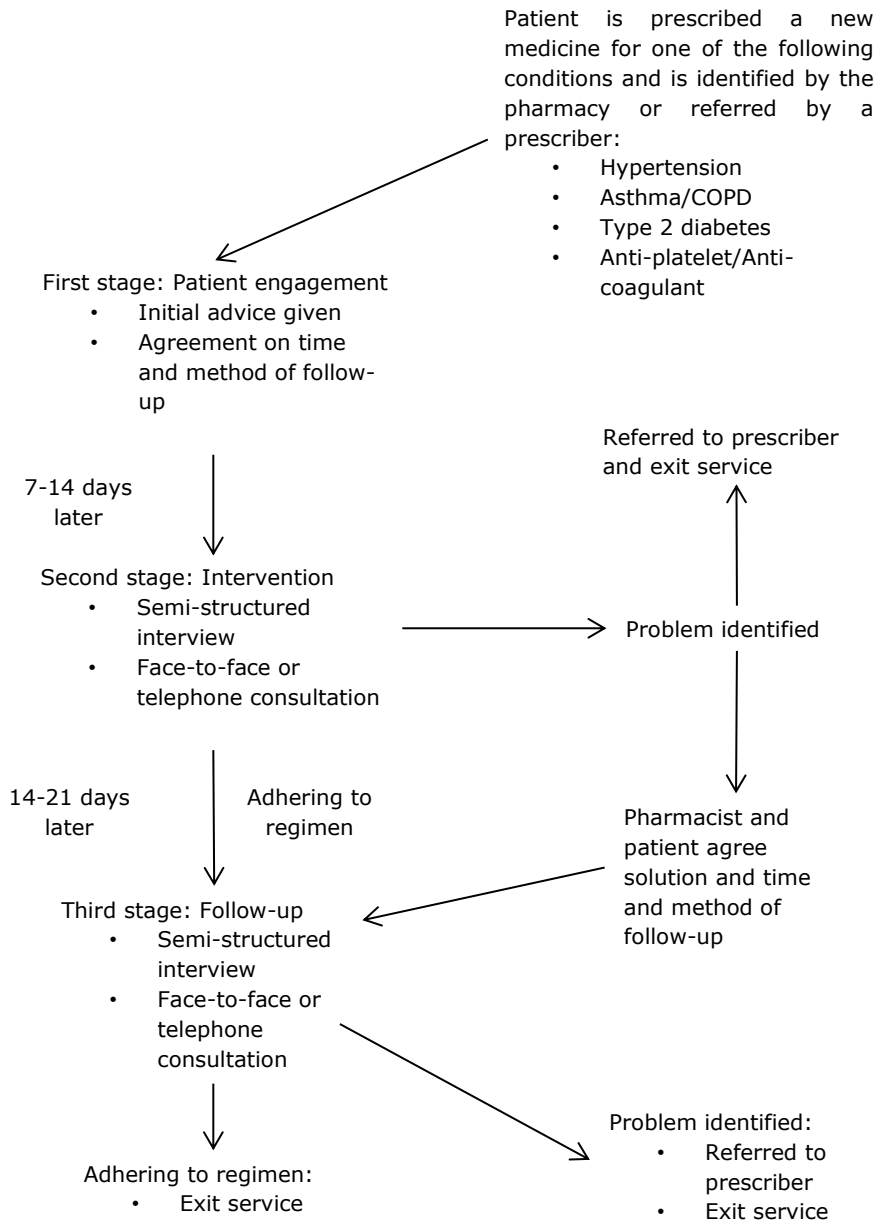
Patient is prescribed a new medicine for one of the following conditions and is identified by the pharmacy or referred by a prescriber:
• Hypertension
• Asthma/COPD
• Type 2 diabetes
• Anti-platelet/Anti-coagulant

First stage: Patient engagement
• Initial advice given
• Agreement on time and method of follow-up

7-14 days later

Referred to prescriber and exit service

Second stage: Intervention
• Semi-structured interview
• Face-to-face or telephone consultation

Problem identified

14-21 days later

Adhering to regimen

Pharmacist and patient agree solution and time and method of follow-up

Third stage: Follow-up
• Semi-structured interview
• Face-to-face or telephone consultation

Adhering to regimen:
• Exit service

Problem identified:
• Referred to prescriber
• Exit service